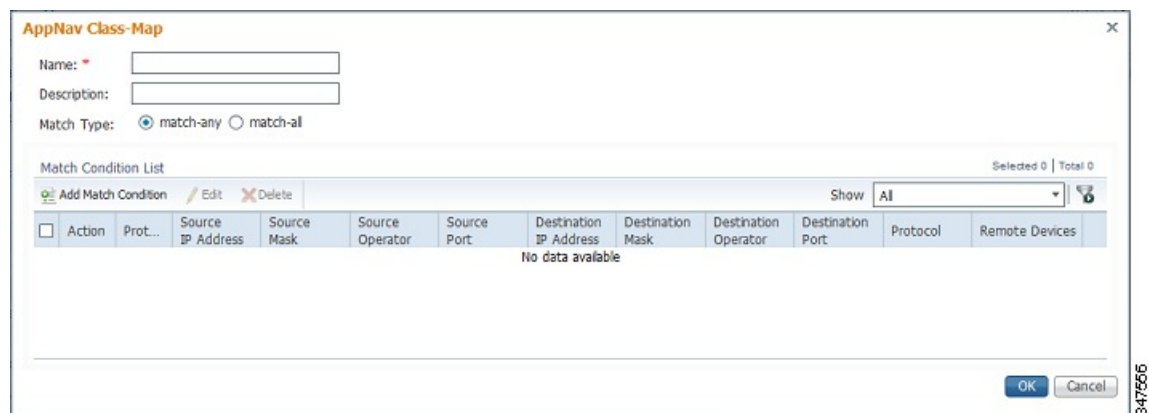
AppNav Class-Map

Name: *

Description:

Match Type: match-any match-all

Match Condition List

Selected 0 | Total 0

Add Match Condition Edit Delete

Show All

| Action | Prot... | Source IP Address | Source Mask | Source Operator | Source Port | Destination IP Address | Destination Mask | Destination Operator | Destination Port | Protocol | Remote Devices |
|---|---|---|---|---|---|---|---|---|---|---|---|

No data available

OK Cancel

347556